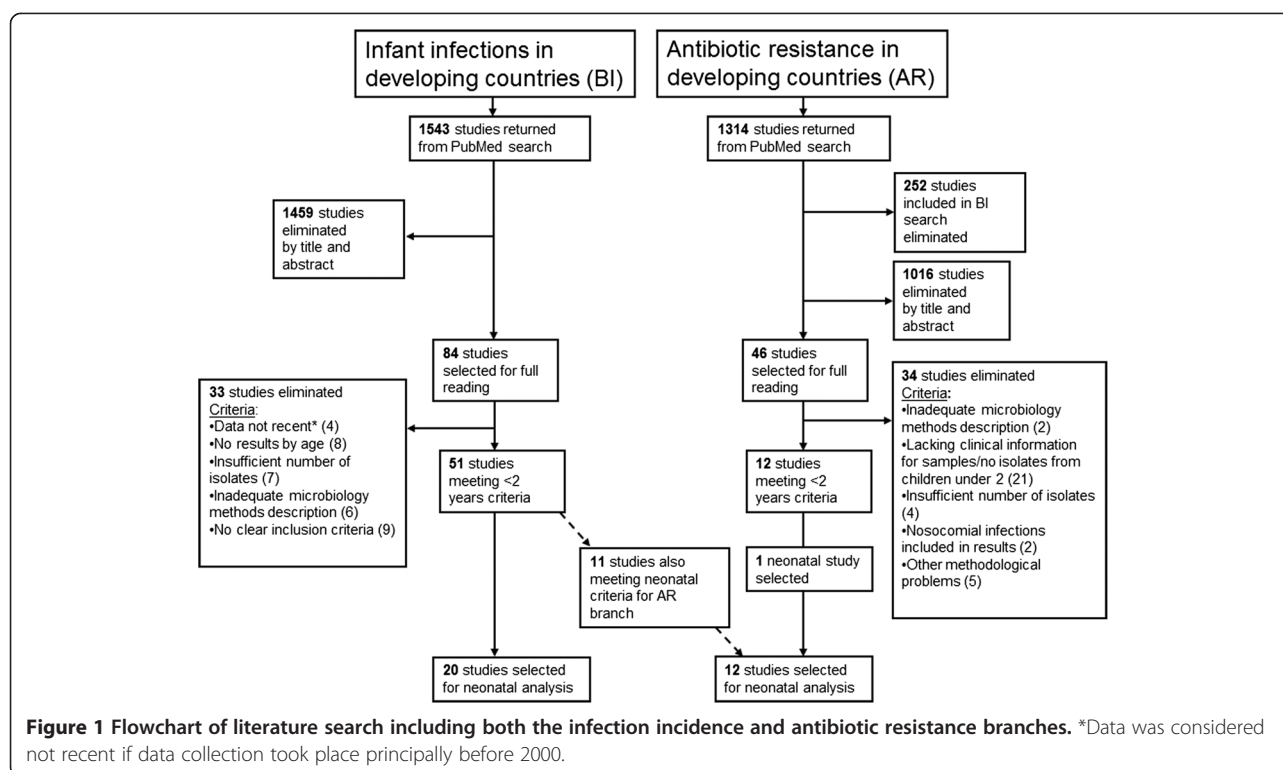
Infant infections in developing countries (BI)

Antibiotic resistance in developing countries (AR)

**1543** studies returned from PubMed search

**1314** studies returned from PubMed search

**252** studies included in BI search eliminated

**1459** studies eliminated by title and abstract

**1016** studies eliminated by title and abstract

**84** studies selected for full reading

**46** studies selected for full reading

**33** studies eliminated
Criteria:
•Data not recent* (4)
•No results by age (8)
•Insufficient number of isolates (7)
•Inadequate microbiology methods description (6)
•No clear inclusion criteria (9)

**34** studies eliminated
Criteria:
•Inadequate microbiology methods description (2)
•Lacking clinical information for samples/no isolates from children under 2 (21)
•Insufficient number of isolates (4)
•Nosocomial infections included in results (2)
•Other methodological problems (5)

**51** studies meeting <2 years criteria

**12** studies meeting <2 years criteria

**11** studies also meeting neonatal criteria for AR branch

**1** neonatal study selected

**20** studies selected for neonatal analysis

**12** studies selected for neonatal analysis

**Figure 1 Flowchart of literature search including both the infection incidence and antibiotic resistance branches.** *Data was considered not recent if data collection took place principally before 2000.